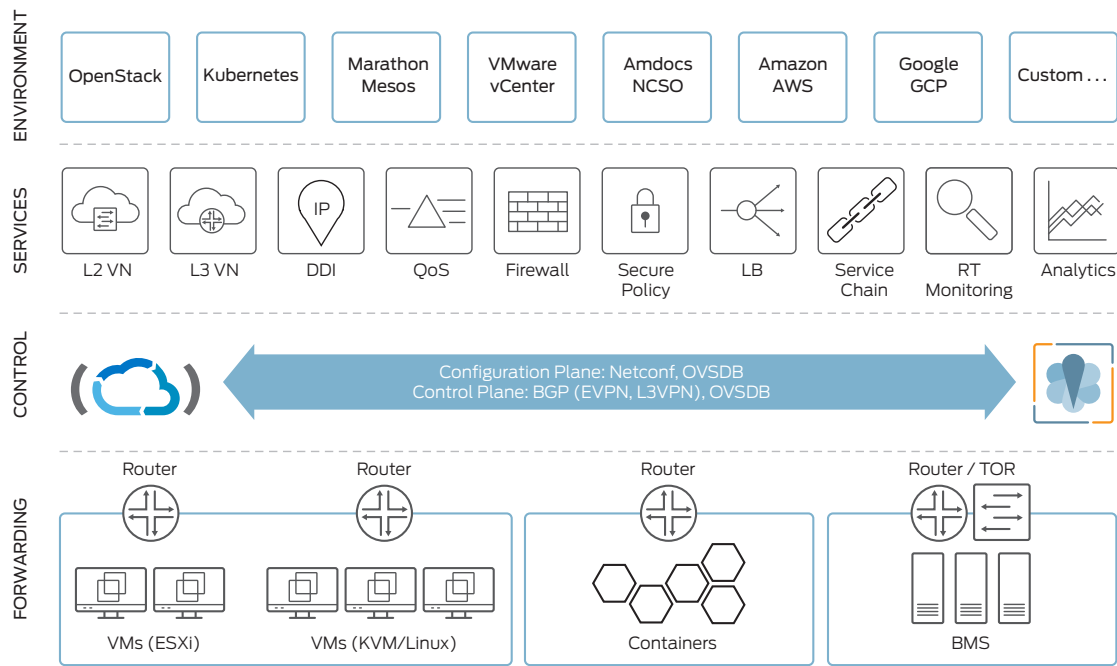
ENVIRONMENT

OpenStack

Kubernetes

Marathon Mesos

VMware vCenter

Amdocs NCSO

Amazon AWS

Google GCP

Custom . . .

SERVICES

IP

L2 VN

L3 VN

DDI

QoS

Firewall

Secure Policy

LB

Service Chain

RT Monitoring

Analytics

CONTROL

Configuration Plane: Netconf, OVSDB
Control Plane: BGP (EVPN, L3VPN), OVSDB

FORWARDING

Router

Router

Router

Router / TOR

VMs (ESXi)

VMs (KVM/Linux)

Containers

BMS